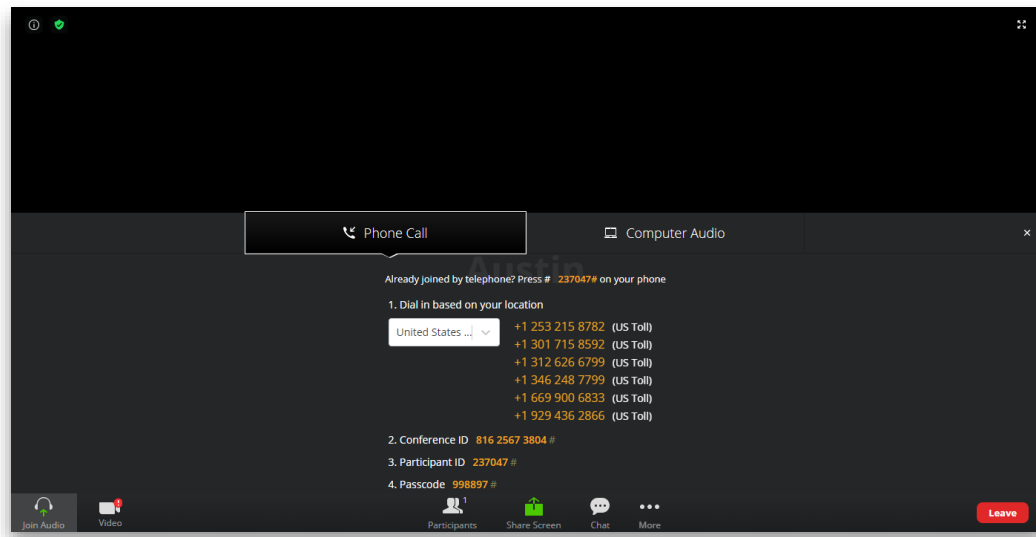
Phone Call

Computer Audio

×

Austin

Already joined by telephone? Press # 237047# on your phone

1. Dial in based on your location

United States ...

+1 253 215 8782 (US Toll)
+1 301 715 8592 (US Toll)
+1 312 626 6799 (US Toll)
+1 346 248 7799 (US Toll)
+1 669 900 6833 (US Toll)
+1 929 436 2866 (US Toll)

2. Conference ID 816 2567 3804 #

3. Participant ID 237047 #

4. Passcode 998897 #

Join Audio

Video

Participants 1

Share Screen

Chat

More

Leave